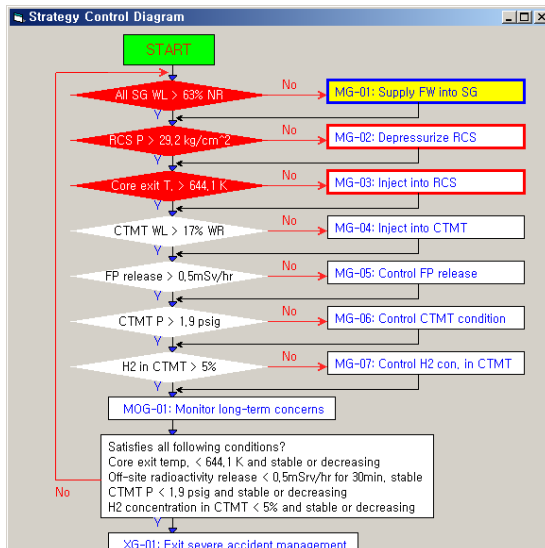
Strategy Control Diagram

START

All SG WL > 63% NR
No
MG-01: Supply FW into SG
Y

RCS P > 29.2 kg/cm^2
No
MG-02: Depressurize RCS
Y

Core exit T. > 644.1 K
No
MG-03: Inject into RCS
Y

CTMT WL > 17% WR
No
MG-04: Inject into CTMT
Y

FP release > 0.5mSv/hr
No
MG-05: Control FP release
Y

CTMT P > 1.9 psig
No
MG-06: Control CTMT condition
Y

H2 in CTMT > 5%
No
MG-07: Control H2 con. in CTMT
Y

MOG-01: Monitor long-term concerns

Satisfies all following conditions?
Core exit temp. < 644.1 K and stable or decreasing
Off-site radioactivity release < 0.5mSrv/hr for 30min. stable
CTMT P < 1.9 psig and stable or decreasing
H2 concentration in CTMT < 5% and stable or decreasing

No

Y

XG-01: Exit severe accident management